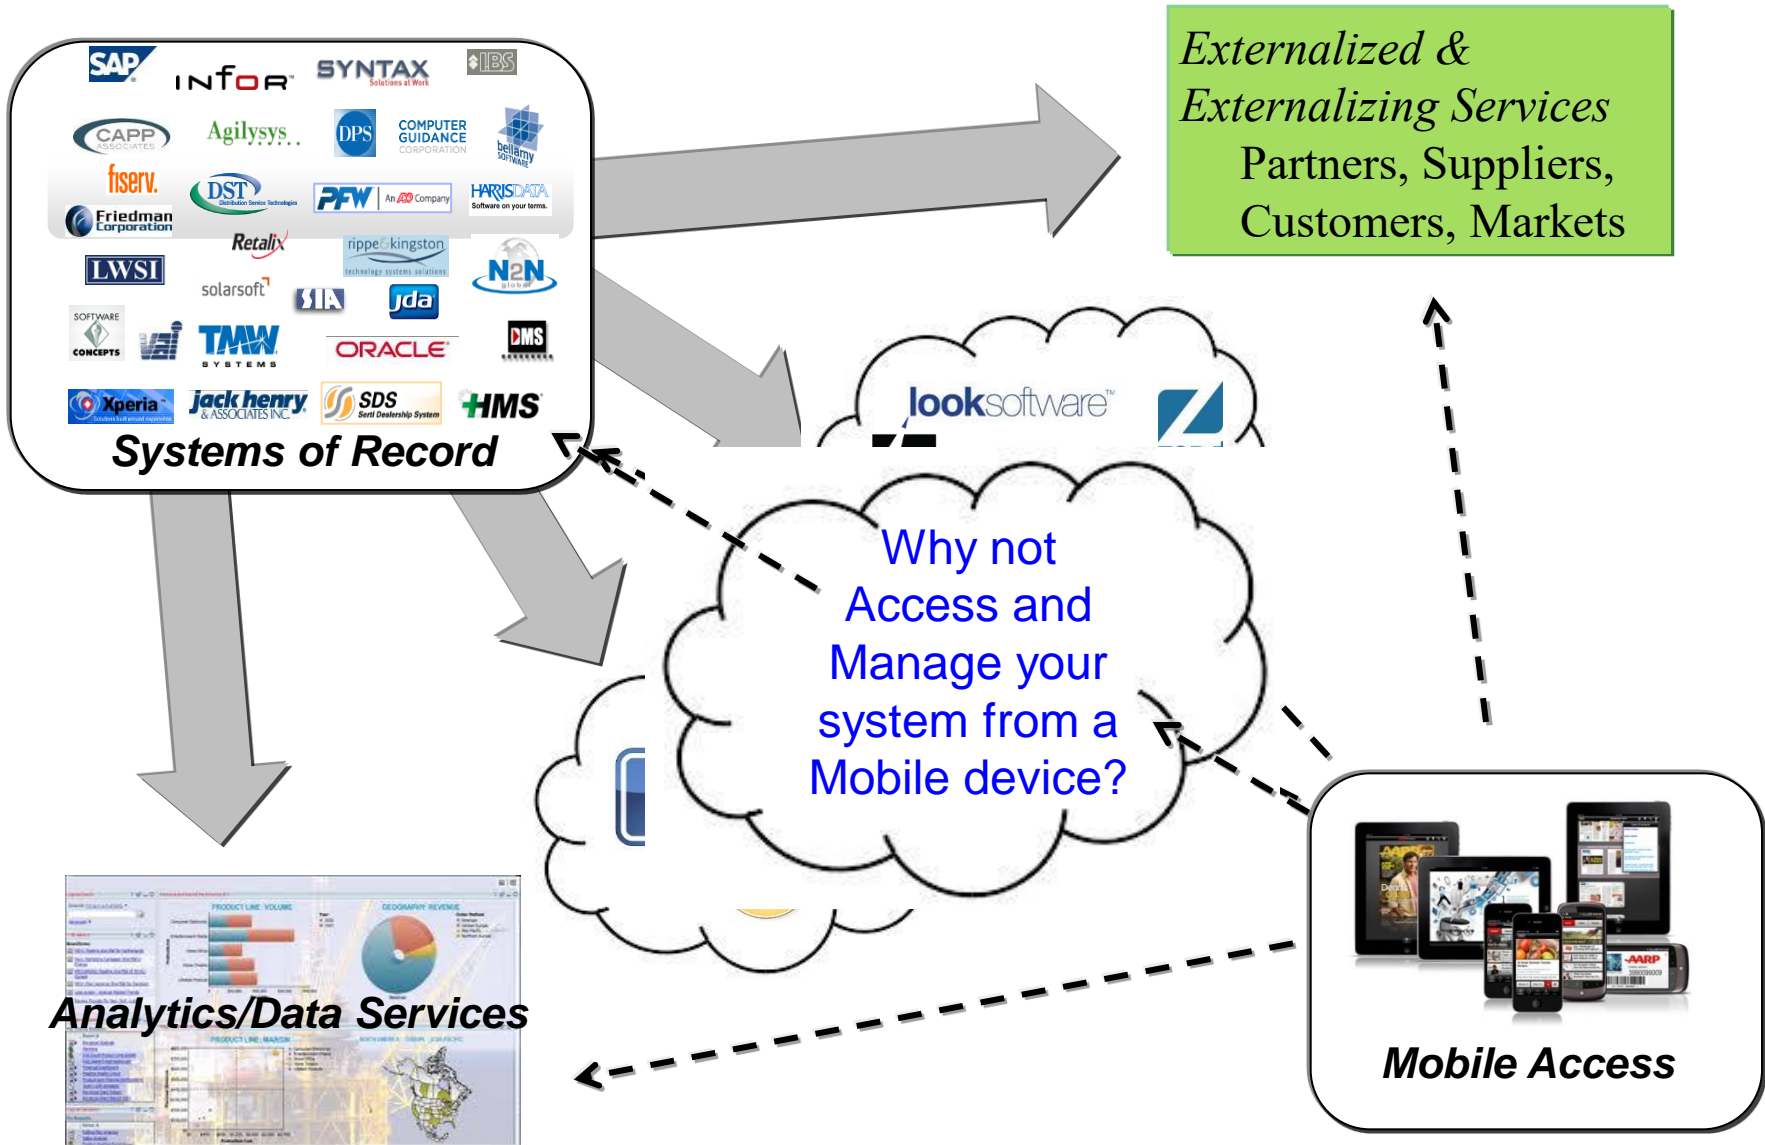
SAP
INFOR
SYNTAX
Solutions at Work
IBS
CAPP ASSOCIATES
Agilysys
DPS
COMPUTER GUIDANCE CORPORATION
bellamy SOFTWARE
fiserv.
DST Distribution Service Technologies
PFW An Company
HARRISDATA Software on your terms.
Friedman Corporation
Retalix
rippe&kingston technology systems solutions
LWSI
solarsoft
SIA
jda
N2N global
SOFTWARE CONCEPTS
VAI
TMW SYSTEMS
ORACLE
DMS
Xperia
jack henry & ASSOCIATES INC.
SDS Serti Dealership System
HMS
Systems of Record

Externalized & Externalizing Services
Partners, Suppliers, Customers, Markets

looksoftware

Why not Access and Manage your system from a Mobile device?

Analytics/Data Services

AARP

Mobile Access